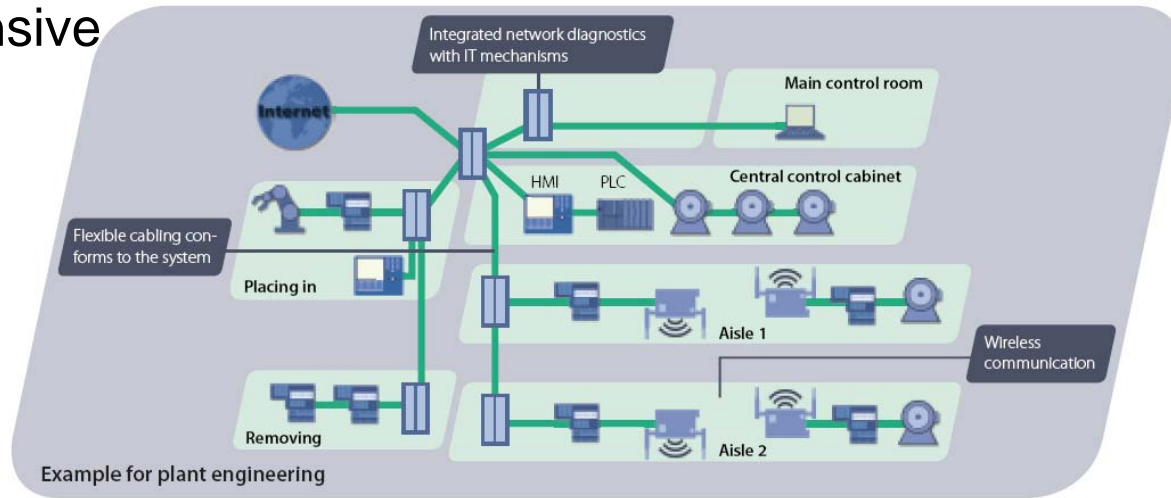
nsive

Integrated network diagnostics with IT mechanisms

Internet

Main control room

HMI

PLC

Central control cabinet

Flexible cabling conforms to the system

Placing in

Aisle 1

Wireless communication

Removing

Aisle 2

Example for plant engineering